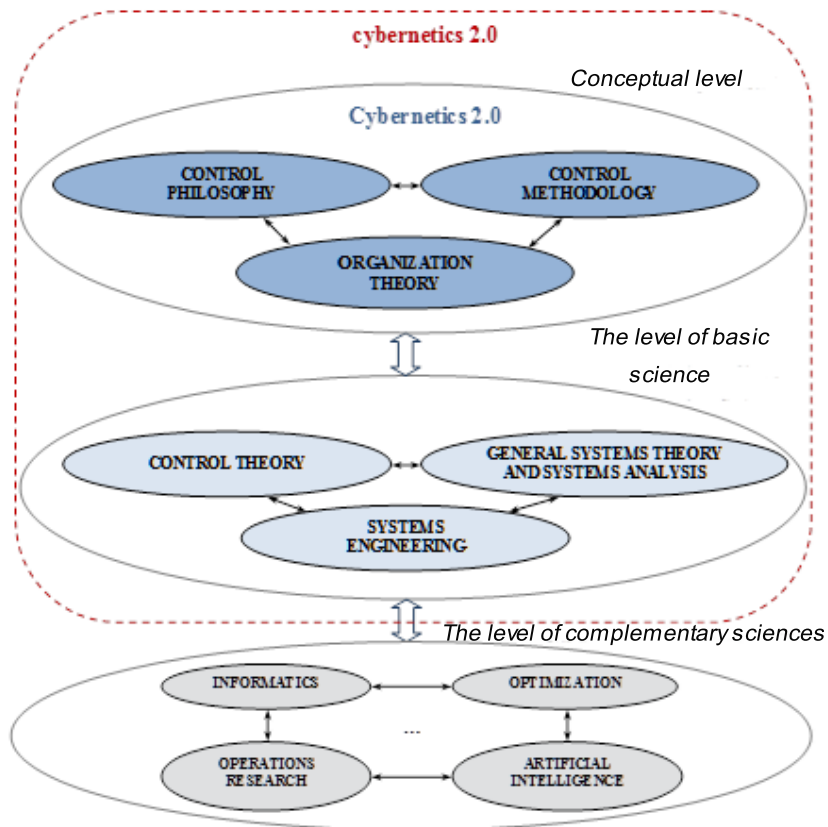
cybernetics 2.0

Conceptual level

Cybernetics 2.0

CONTROL PHILOSOPHY

CONTROL METHODOLOGY

ORGANIZATION THEORY

The level of basic science

CONTROL THEORY

GENERAL SYSTEMS THEORY AND SYSTEMS ANALYSIS

SYSTEMS ENGINEERING

The level of complementary sciences

INFORMATICS

OPTIMIZATION

...

OPERATIONS RESEARCH

ARTIFICIAL INTELLIGENCE